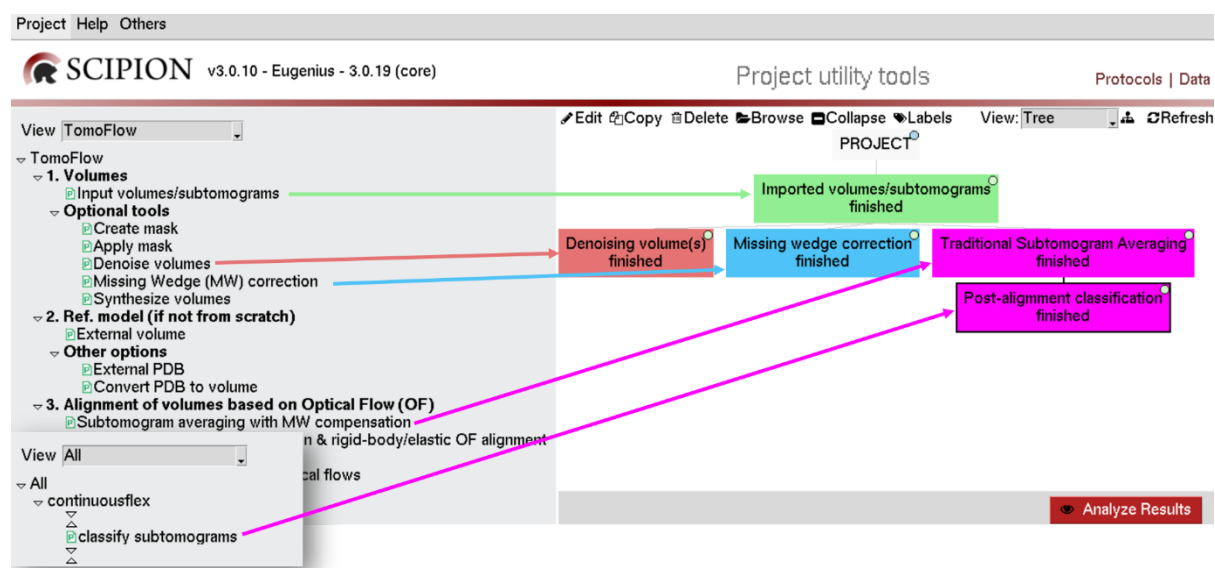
Project Help Others

SCIPION v3.0.10 - Eugenius - 3.0.19 (core)

Project utility tools

Protocols | Data

View TomoFlow

TomoFlow
1. Volumes
Input volumes/subtomograms
Optional tools
Create mask
Apply mask
Denoise volumes
Missing Wedge (MW) correction
Synthesize volumes
2. Ref. model (if not from scratch)
External volume
Other options
External PDB
Convert PDB to volume
3. Alignment of volumes based on Optical Flow (OF)
Subtomogram averaging with MW compensation
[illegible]n & rigid-body/elastic OF alignment
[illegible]cal flows

View All

All
continuousflex
classify subtomograms

Edit Copy Delete Browse Collapse Labels View: Tree Refresh

PROJECT

Imported volumes/subtomograms finished

Denoising volume(s) finished

Missing wedge correction finished

Traditional Subtomogram Averaging finished

Post-alignment classification finished

Analyze Results